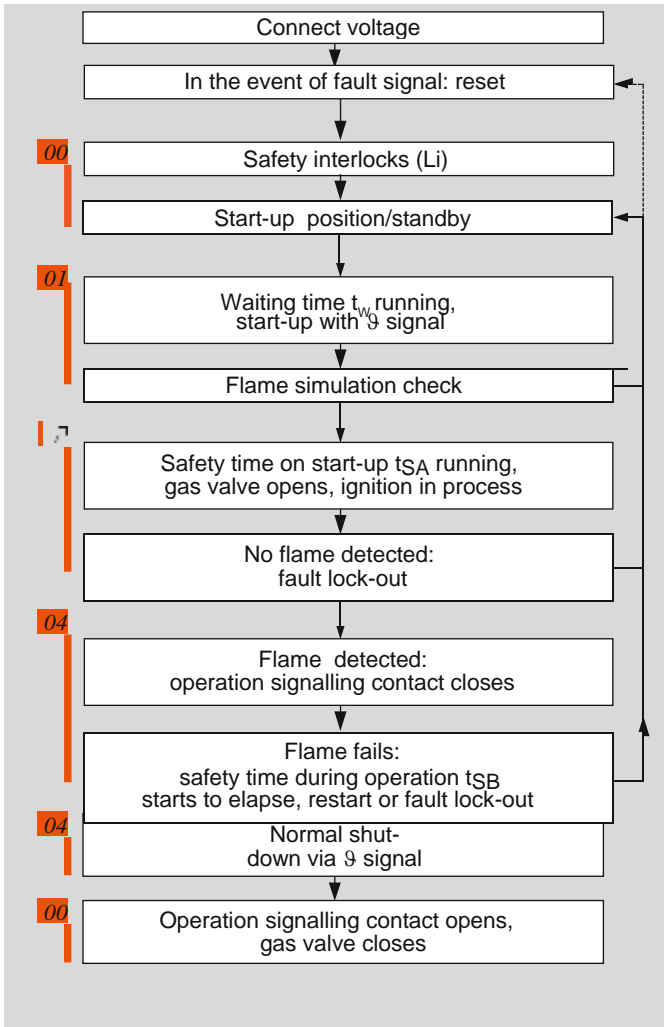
Connect voltage

In the event of fault signal: reset

00

Safety interlocks (Li)

Start-up position/standby

01

Waiting time $t_W$ running, start-up with $\vartheta$ signal

Flame simulation check

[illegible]

Safety time on start-up $t_{SA}$ running, gas valve opens, ignition in process

No flame detected: fault lock-out

04

Flame detected: operation signalling contact closes

Flame fails: safety time during operation $t_{SB}$ starts to elapse, restart or fault lock-out

04

Normal shut-down via $\vartheta$ signal

00

Operation signalling contact opens, gas valve closes